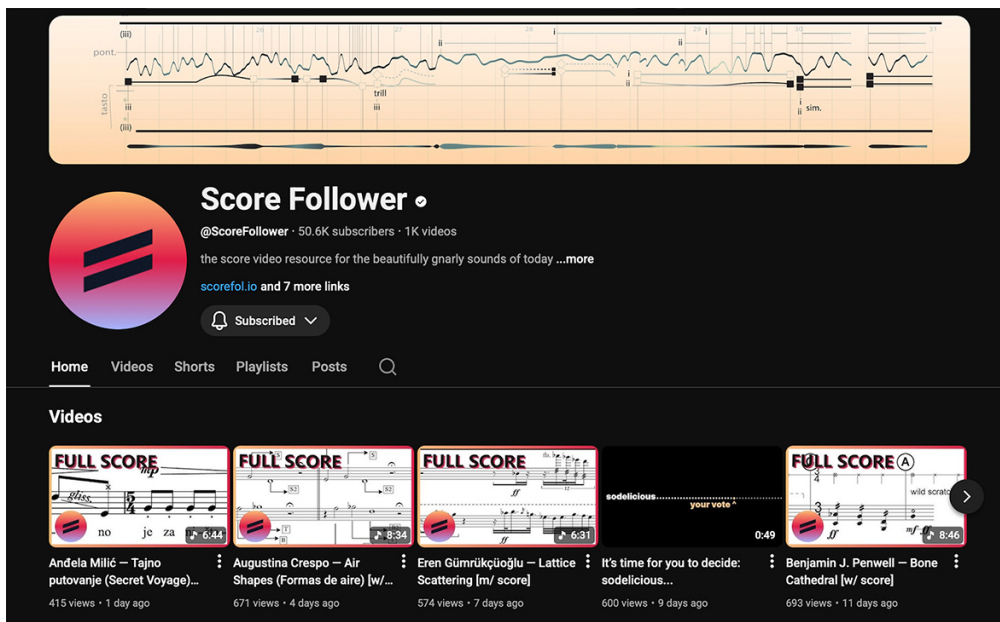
(iii)
pont.
tasto
iii
trill
iii
i
ii
sim.
(iii)

Score Follower

@ScoreFollower · 50.6K subscribers · 1K videos

the score video resource for the beautifully gnarly sounds of today ...more

scorefol.io and 7 more links

Subscribed

Home Videos Shorts Playlists Posts

Videos

FULL SCORE
gliss.
$\frac{5}{4}$
no je za
6:44
Anđela Milić — Tajno putovanje (Secret Voyage)...
415 views • 1 day ago

FULL SCORE
S2
S3
S
T
8:34
Augustina Crespo — Air Shapes (Formas de aire) [w/...
671 views • 4 days ago

FULL SCORE
ff
6:31
Eren Gümrükçüoğlu — Lattice Scattering [m/ score]
574 views • 7 days ago

sodelicious
your vote ^
0:49
It's time for you to decide: sodelicious...
600 views • 9 days ago

FULL SCORE
A
wild scrato
ff
mf
8:46
Benjamin J. Penwell — Bone Cathedral [w/ score]
693 views • 11 days ago